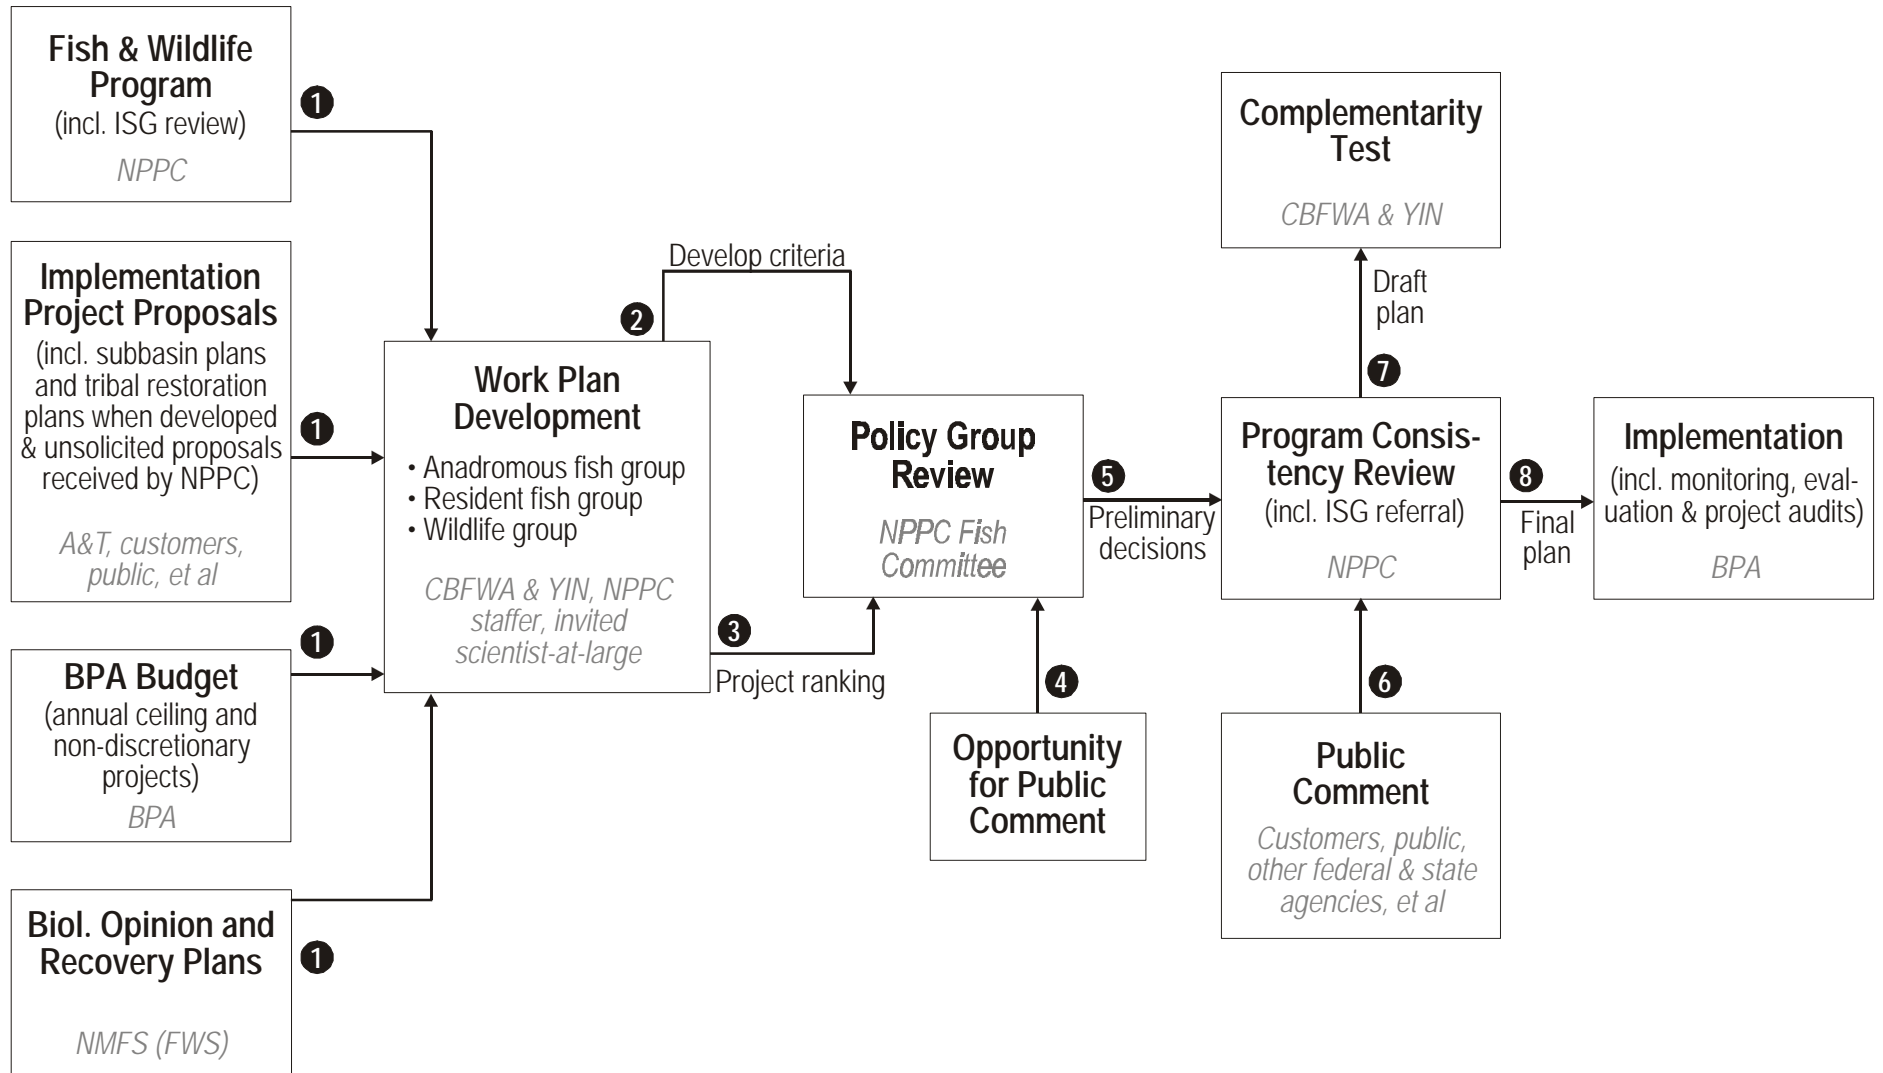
Fish & Wildlife Program
(incl. ISG review)
NPPC

1

Implementation Project Proposals
(incl. subbasin plans and tribal restoration plans when developed & unsolicited proposals received by NPPC)
A&T, customers, public, et al

1

BPA Budget
(annual ceiling and non-discretionary projects)
BPA

1

Biol. Opinion and Recovery Plans
NMFS (FWS)

1

Work Plan Development
• Anadromous fish group
• Resident fish group
• Wildlife group
CBFWA & YIN, NPPC staffer, invited scientist-at-large

2
Develop criteria

3
Project ranking

Policy Group Review
NPPC Fish Committee

4
Opportunity for Public Comment

5
Preliminary decisions

Complementarity Test
CBFWA & YIN

Draft plan
7

Program Consistency Review
(incl. ISG referral)
NPPC

6
Public Comment
Customers, public, other federal & state agencies, et al

8
Final plan

Implementation
(incl. monitoring, evaluation & project audits)
BPA